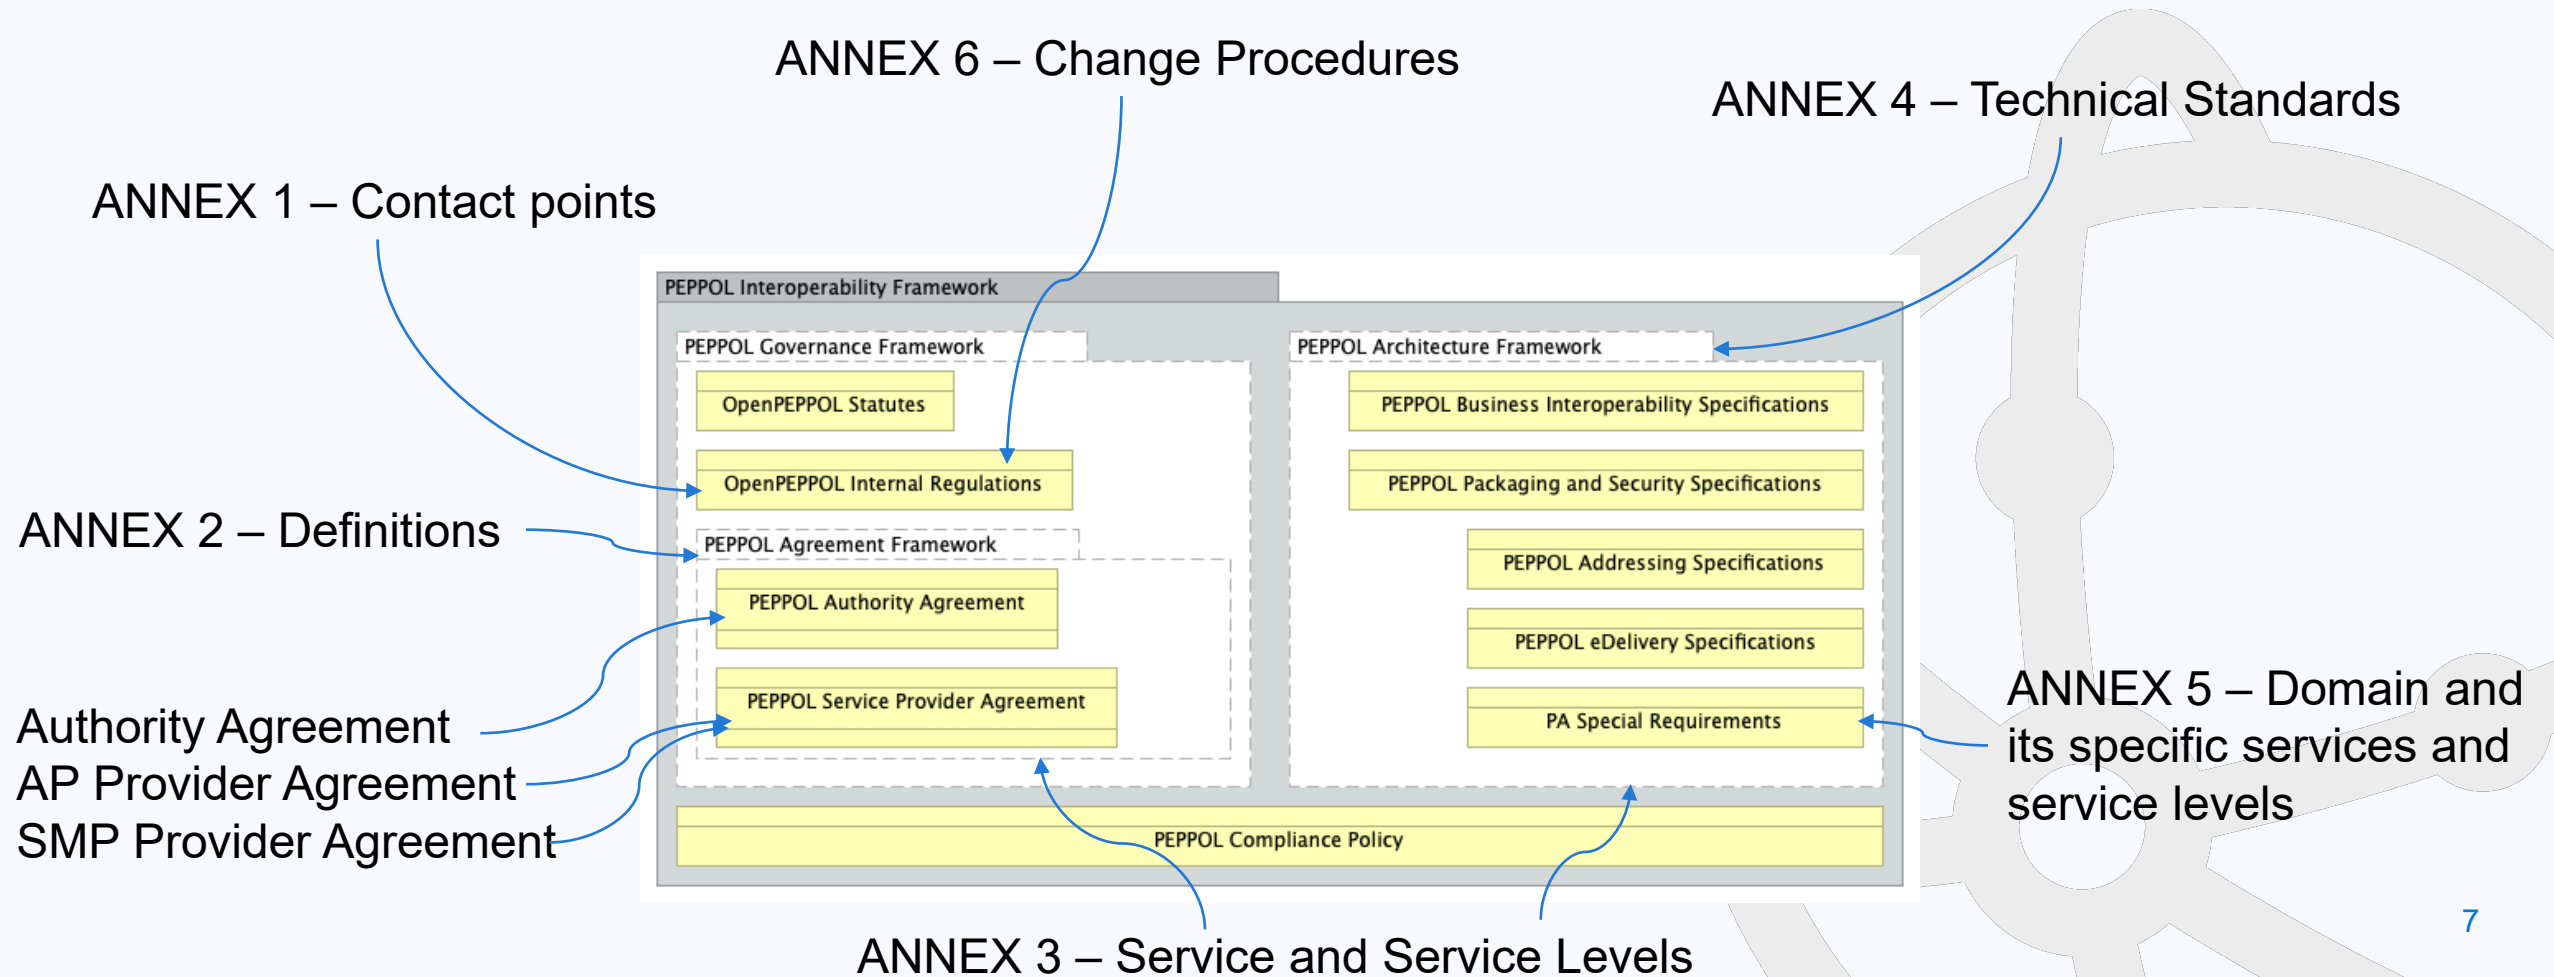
ANNEX 6 – Change Procedures

ANNEX 4 – Technical Standards

ANNEX 1 – Contact points

PEPPOL Interoperability Framework

PEPPOL Governance Framework

OpenPEPPOL Statutes

OpenPEPPOL Internal Regulations

PEPPOL Architecture Framework

PEPPOL Business Interoperability Specifications

PEPPOL Packaging and Security Specifications

ANNEX 2 – Definitions

PEPPOL Agreement Framework

PEPPOL Authority Agreement

PEPPOL Service Provider Agreement

PEPPOL Addressing Specifications

PEPPOL eDelivery Specifications

PA Special Requirements

ANNEX 5 – Domain and its specific services and service levels

Authority Agreement
AP Provider Agreement
SMP Provider Agreement

PEPPOL Compliance Policy

ANNEX 3 – Service and Service Levels

7